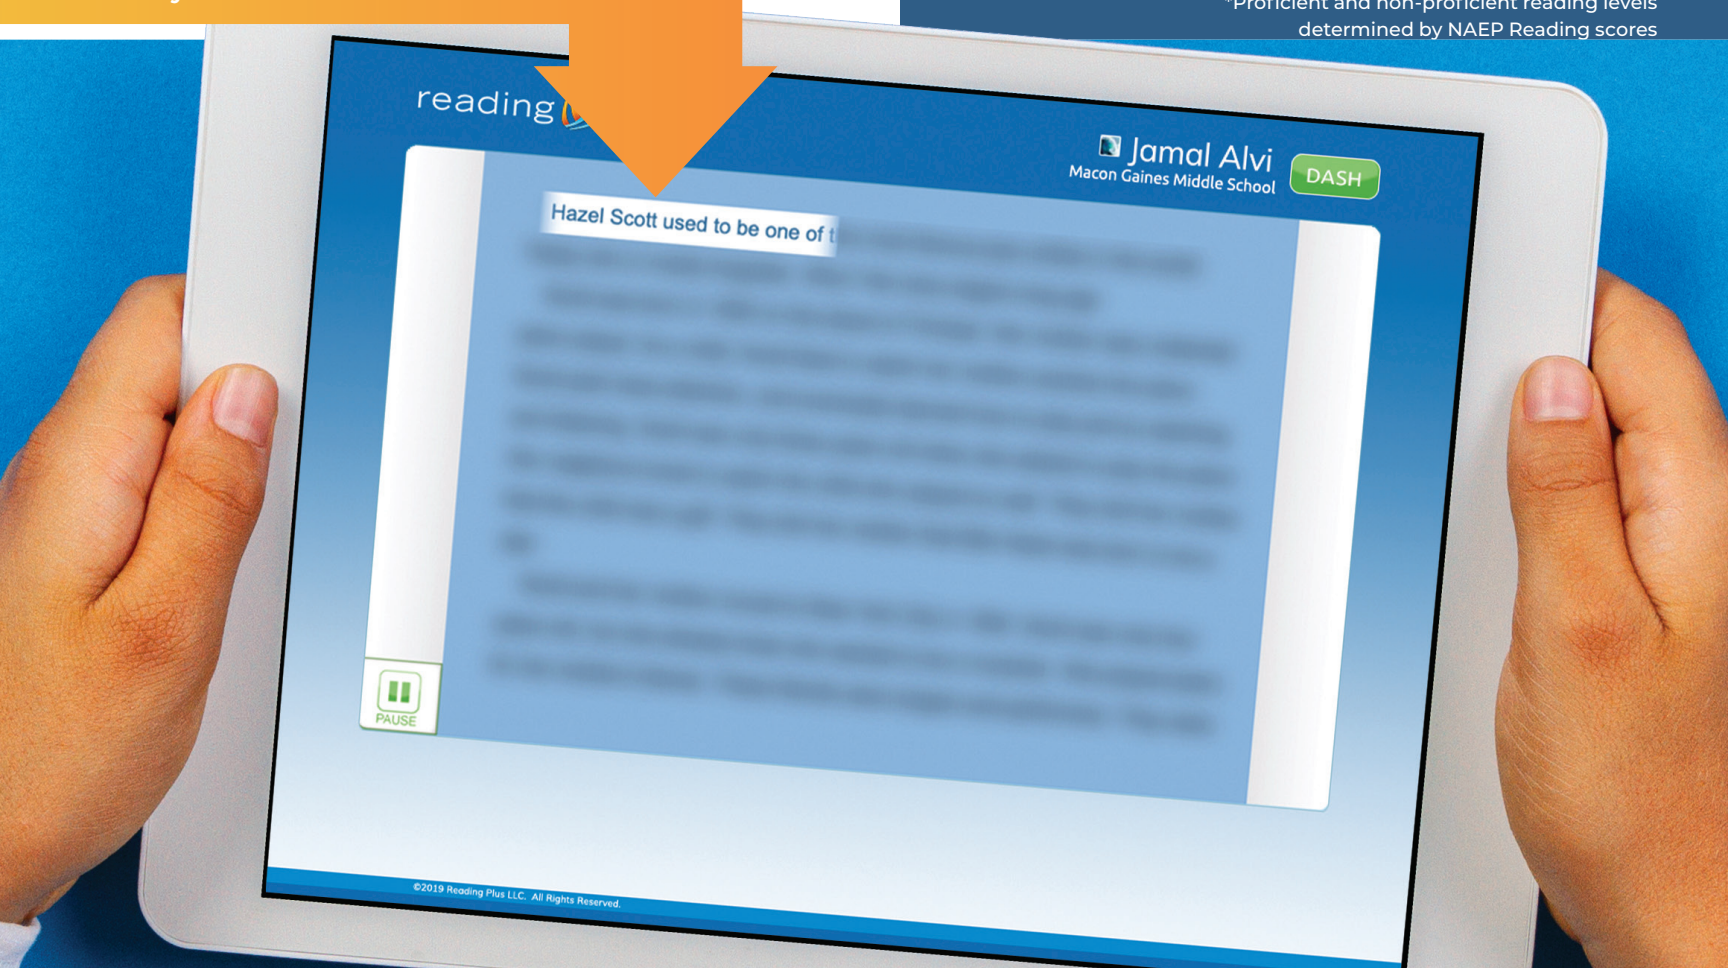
*Proficient and non-proficient reading levels determined by NAEP Reading scores

reading

Jamal Alvi
Macon Gaines Middle School

DASH

Hazel Scott used to be one of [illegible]

PAUSE

©2019 Reading Plus LLC. All Rights Reserved.